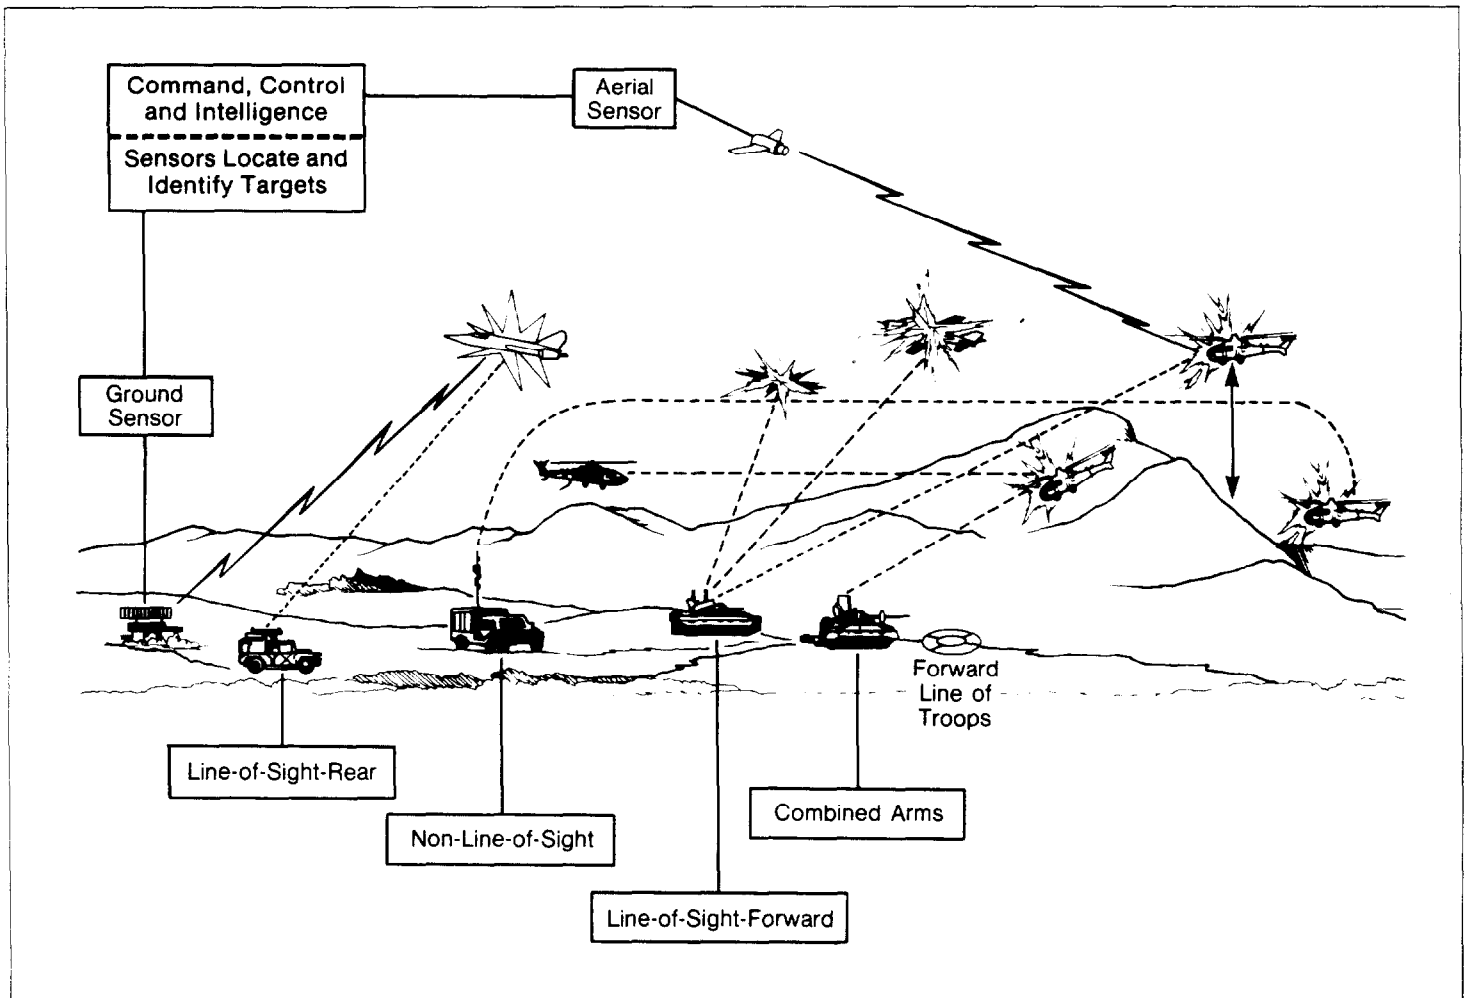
Command, Control and Intelligence

Sensors Locate and Identify Targets

Aerial Sensor

Ground Sensor

Forward Line of Troops

Line-of-Sight-Rear

Non-Line-of-Sight

Combined Arms

Line-of-Sight-Forward